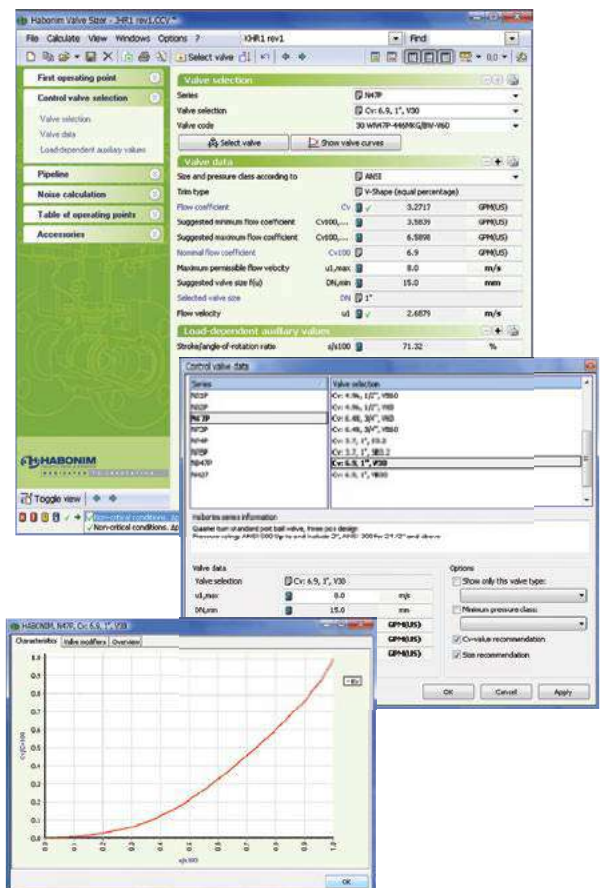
Habonim Valve Sizer - JHR1 rev1.CCV*

File Calculate View Windows Options ? JHR1 rev1 Find

Select valve 0.0

First operating point

Control valve selection

Valve selection
Valve data
Load-dependent auxiliary values

Pipeline

Noise calculation

Table of operating points

Accessories

HABONIM

Toggle view

Non-critical conditions
Non-critical conditions

Valve selection

Series N47P
Valve selection Cv: 6.9, 1", V30
Valve code 30 WN47P-44WKG/BW-V60

Select valve Show valve curves

Valve data

Size and pressure class according to ANSI
Trim type V-Shape (equal percentage)

| | | | |
|---|---|---|---|
| Flow coefficient | Cv | 3.2717 | GPM(US) |
| Suggested minimum flow coefficient | Cv000,... | 3.5839 | GPM(US) |
| Suggested maximum flow coefficient | Cv000,... | 6.5898 | GPM(US) |
| Nominal flow coefficient | Cv100 | 6.9 | GPM(US) |
| Maximum permeable flow velocity | u1,max | 8.0 | m/s |
| Suggested valve size (Ru) | DN,min | 15.0 | mm |
| Selected valve size | DN | 1" | |
| Flow velocity | u1 | 2.6879 | m/s |

Load-dependent auxiliary values

Stroke/angle-of-rotation ratio s/s100 71.32 %

Control valve data

| Series | Valve selection |
|---|---|
| N31P | Cv: 4.9a, 1/2", V860 |
| N32P | Cv: 4.9a, 1/2", V60 |
| N47P | Cv: 6.48, 3/4", V60 |
| N73P | Cv: 6.48, 3/4", V860 |
| N74P | Cv: 3.7, 1", V3.2 |
| N75P | Cv: 3.7, 1", V83.2 |
| N847P | Cv: 6.9, 1", V30 |
| N927 | Cv: 6.9, 1", V800 |

Habonim series information
Quarter turn standard port ball valve, three pcs design
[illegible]

Valve data
Valve selection Cv: 6.9, 1", V30
u1,max 8.0 m/s
DN,min 15.0 mm
GPM(US)
GPM(US)
GPM(US)

Options
Show only this valve type:
Minimum pressure class:
Cv-value recommendation
Size recommendation

OK Cancel Apply

HABONIM, N47P, Cv: 6.9, 1", V30

Characteristics Valve modifiers Overview

Cv/Cv100
1.0 0.9 0.8 0.7 0.6 0.5 0.4 0.3 0.2 0.1 0.0
0.0 0.1 0.2 0.3 0.4 0.5 0.6 0.7 0.8 0.9 1.0
s/s100

OK